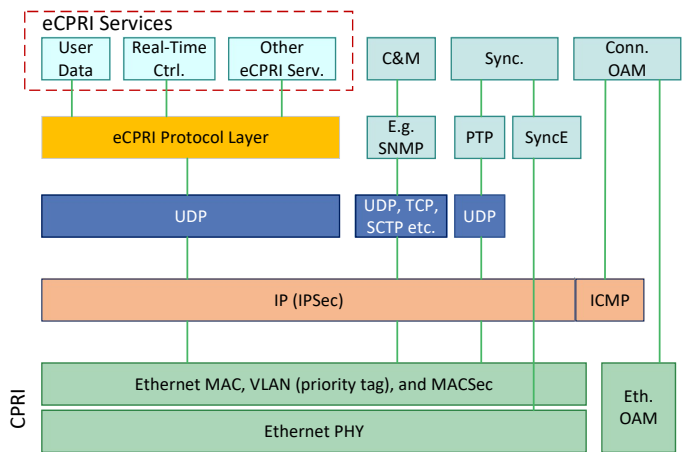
eCPRI Services

User Data

Real-Time Ctrl.

Other eCPRI Serv.

C&M

Sync.

Conn. OAM

eCPRI Protocol Layer

E.g. SNMP

PTP

SyncE

UDP

UDP, TCP, SCTP etc.

UDP

IP (IPSec)

ICMP

Ethernet MAC, VLAN (priority tag), and MACSec

Eth. OAM

Ethernet PHY

CPRI